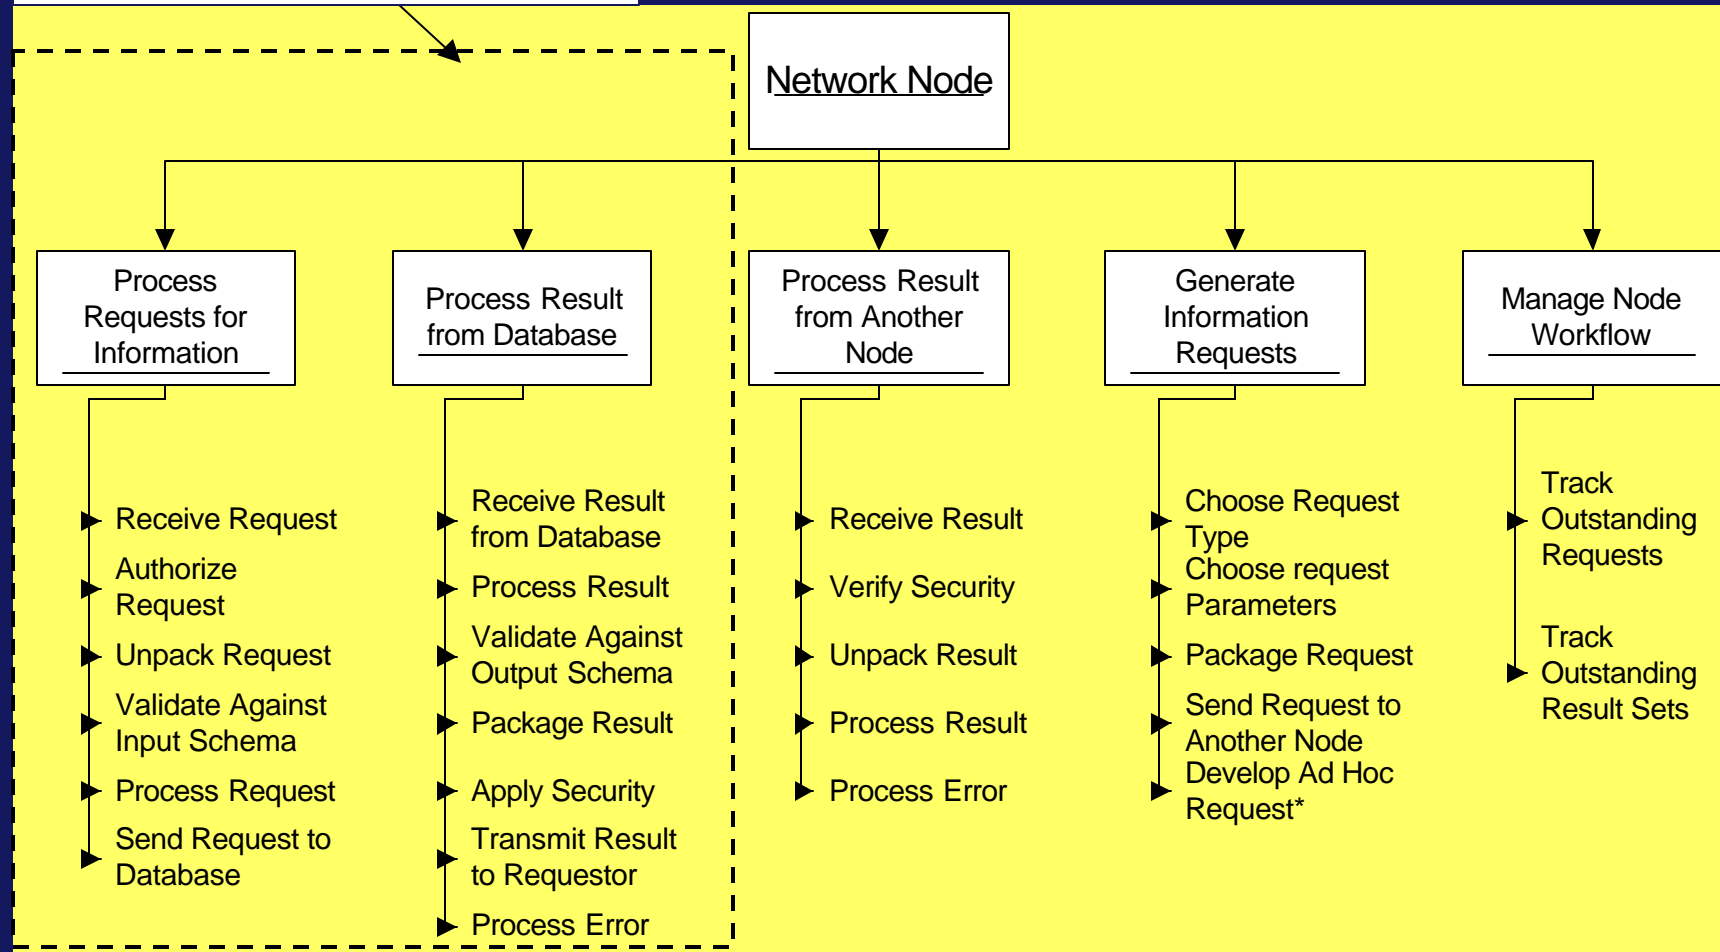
Network Node

Process Requests for Information

Process Result from Database

Process Result from Another Node

Generate Information Requests

Manage Node Workflow

Receive Request
Authorize Request
Unpack Request
Validate Against Input Schema
Process Request
Send Request to Database

Receive Result from Database
Process Result
Validate Against Output Schema
Package Result
Apply Security
Transmit Result to Requestor
Process Error

Receive Result
Verify Security
Unpack Result
Process Result
Process Error

Choose Request Type
Choose request Parameters
Package Request
Send Request to Another Node
Develop Ad Hoc Request*

Track Outstanding Requests
Track Outstanding Result Sets